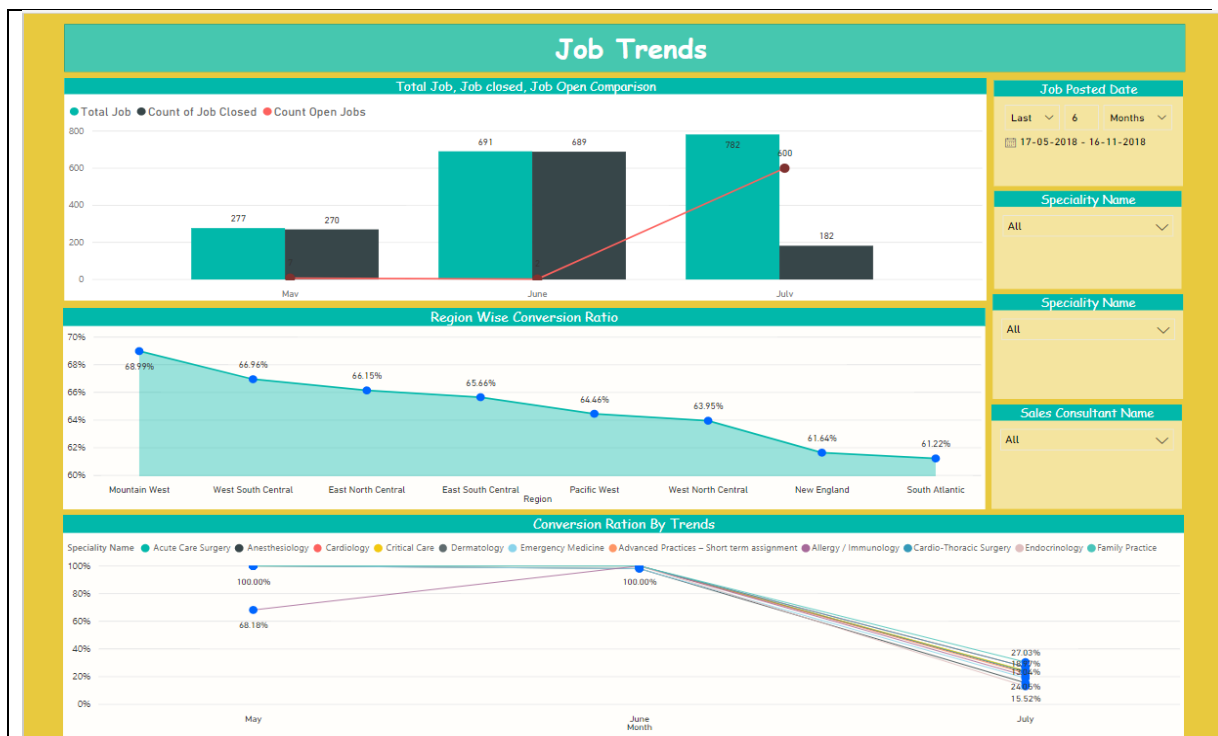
Job Trends

Total Job, Job closed, Job Open Comparison

Total Job   Count of Job Closed   Count Open Jobs

800
600
400
200
0

277 270
691 689
782 600 182
7
2

May
June
July

Job Posted Date

Last 6 Months

17-05-2018 - 16-11-2018

Speciality Name

All

Speciality Name

All

Sales Consultant Name

All

Region Wise Conversion Ratio

70%
68%
66%
64%
62%
60%

68.99%
66.96%
66.15%
65.66%
64.46%
63.95%
61.64%
61.22%

Mountain West
West South Central
East North Central
East South Central
Pacific West
West North Central
New England
South Atlantic

Region

Conversion Ration By Trends

Speciality Name   Acute Care Surgery   Anesthesiology   Cardiology   Critical Care   Dermatology   Emergency Medicine   Advanced Practices – Short term assignment   Allergy / Immunology   Cardio-Thoracic Surgery   Endocrinology   Family Practice

100%
80%
60%
40%
20%
0%

100.00%
68.18%
100.00%
27.03%
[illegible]
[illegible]
24.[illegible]%
15.52%

May
June
Month
July